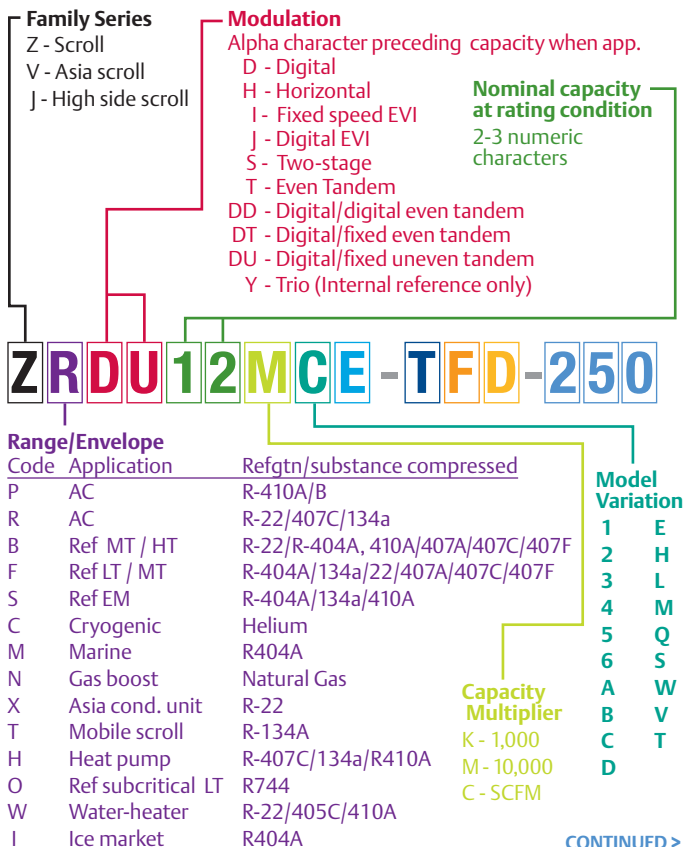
Family Series
Z - Scroll
V - Asia scroll
J - High side scroll

Modulation
Alpha character preceding capacity when app.
D - Digital
H - Horizontal
I - Fixed speed EVI
J - Digital EVI
S - Two-stage
T - Even Tandem
DD - Digital/digital even tandem
DT - Digital/fixed even tandem
DU - Digital/fixed uneven tandem
Y - Trio (Internal reference only)

Nominal capacity at rating condition
2-3 numeric characters

Z R D U 1 2 M C E - T F D - 2 5 0

Range/Envelope

| Code | Application | Refgtn/substance compressed |
|---|---|---|
| P | AC | R-410A/B |
| R | AC | R-22/407C/134a |
| B | Ref MT / HT | R-22/R-404A, 410A/407A/407C/407F |
| F | Ref LT / MT | R-404A/134a/22/407A/407C/407F |
| S | Ref EM | R-404A/134a/410A |
| C | Cryogenic | Helium |
| M | Marine | R404A |
| N | Gas boost | Natural Gas |
| X | Asia cond. unit | R-22 |
| T | Mobile scroll | R-134A |
| H | Heat pump | R-407C/134a/R410A |
| O | Ref subcritical LT | R744 |
| W | Water-heater | R-22/405C/410A |
| I | Ice market | R404A |

Model Variation
1 E
2 H
3 L
4 M
5 Q
6 S
A W
B V
C T
D

Capacity Multiplier
K - 1,000
M - 10,000
C - SCFM

CONTINUED >